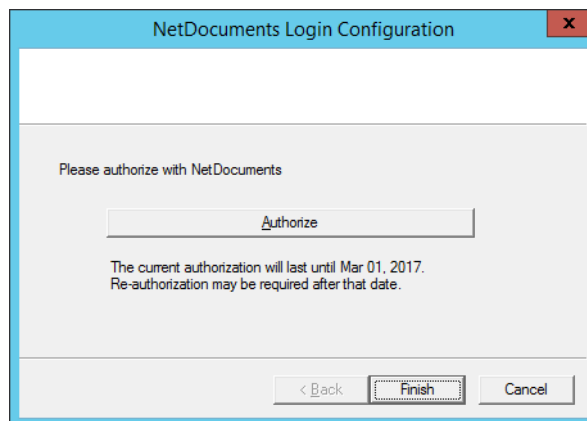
NetDocuments Login Configuration

Please authorize with NetDocuments

Authorize

The current authorization will last until Mar 01, 2017.
Re-authorization may be required after that date.

< Back

Finish

Cancel